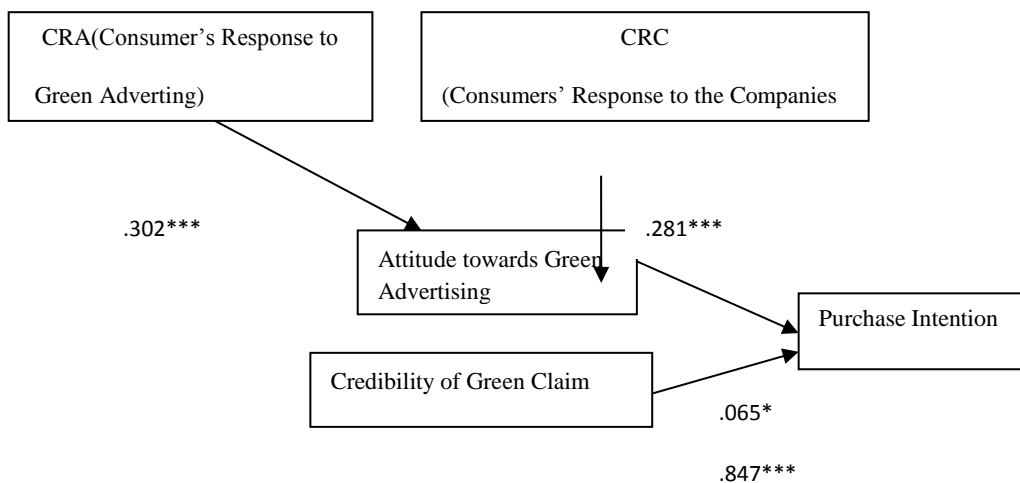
CRA(Consumer's Response to Green Adverting)

CRC (Consumers' Response to the Companies

.302***

.281***

Attitude towards Green Advertising

Purchase Intention

Credibility of Green Claim

.065*

.847***